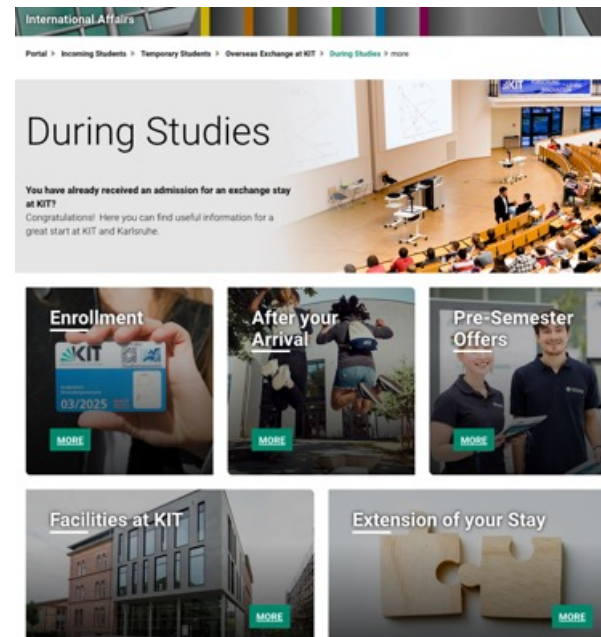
International Affairs

Portal > Incoming Students > Temporary Students > Overseas Exchange at KIT > During Studies > more

During Studies

You have already received an admission for an exchange stay at KIT?

Congratulations! Here you can find useful information for a great start at KIT and Karlsruhe.

Enrollment

KIT

03/2025

MORE

After your Arrival

MORE

Pre-Semester Offers

MORE

Facilities at KIT

MORE

Extension of your Stay

MORE